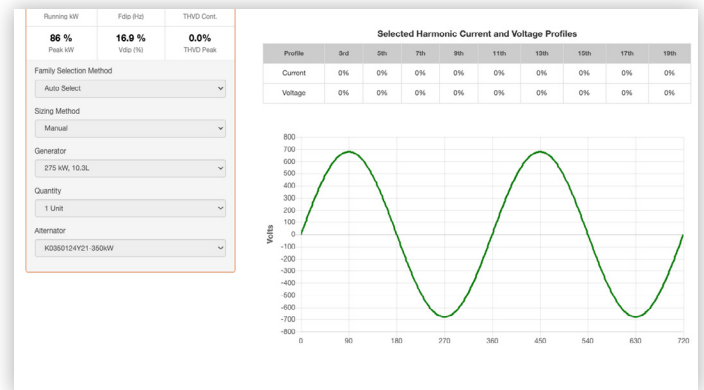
Running kW | Fdip (Hz) | THVD Cont.

86 % Peak kW | 16.9 % Vdip (%) | 0.0% THVD Peak

Family Selection Method
Auto Select

Sizing Method
Manual

Generator
275 kW, 10.3L

Quantity
1 Unit

Alternator
K0350124Y21-350kW

Selected Harmonic Current and Voltage Profiles

| Profile | 3rd | 5th | 7th | 9th | 11th | 13th | 15th | 17th | 19th |
|---|---|---|---|---|---|---|---|---|---|
| Current | 0% | 0% | 0% | 0% | 0% | 0% | 0% | 0% | 0% |
| Voltage | 0% | 0% | 0% | 0% | 0% | 0% | 0% | 0% | 0% |

800
700
600
500
400
300
200
100
0
-100
-200
-300
-400
-500
-600
-700
-800
Volts
0 90 180 270 360 450 540 630 720